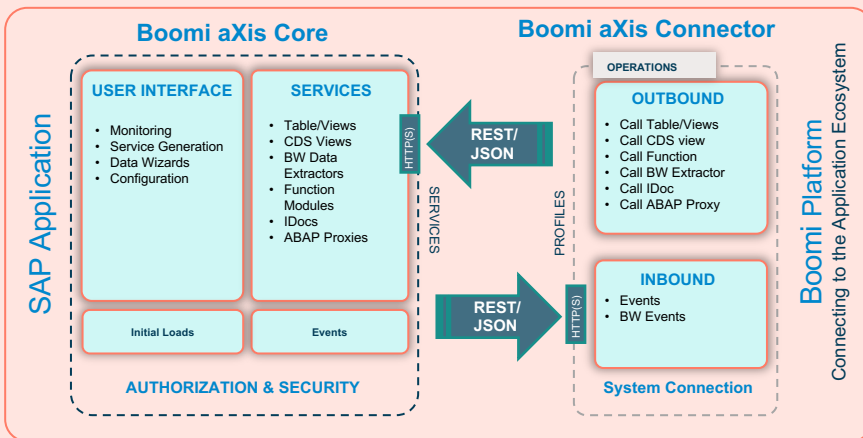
Boomi aXis Core

Boomi aXis Connector

SAP Application

USER INTERFACE

- Monitoring
- Service Generation
- Data Wizards
- Configuration

SERVICES

- Table/Views
- CDS Views
- BW Data Extractors
- Function Modules
- IDocs
- ABAP Proxies

HTTP(S)

Initial Loads

Events

AUTHORIZATION & SECURITY

REST/ JSON

SERVICES

REST/ JSON

PROFILES

OPERATIONS

OUTBOUND

- Call Table/Views
- Call CDS view
- Call Function
- Call BW Extractor
- Call IDoc
- Call ABAP Proxy

HTTP(S)

INBOUND

- Events
- BW Events

System Connection

Boomi Platform

Connecting to the Application Ecosystem